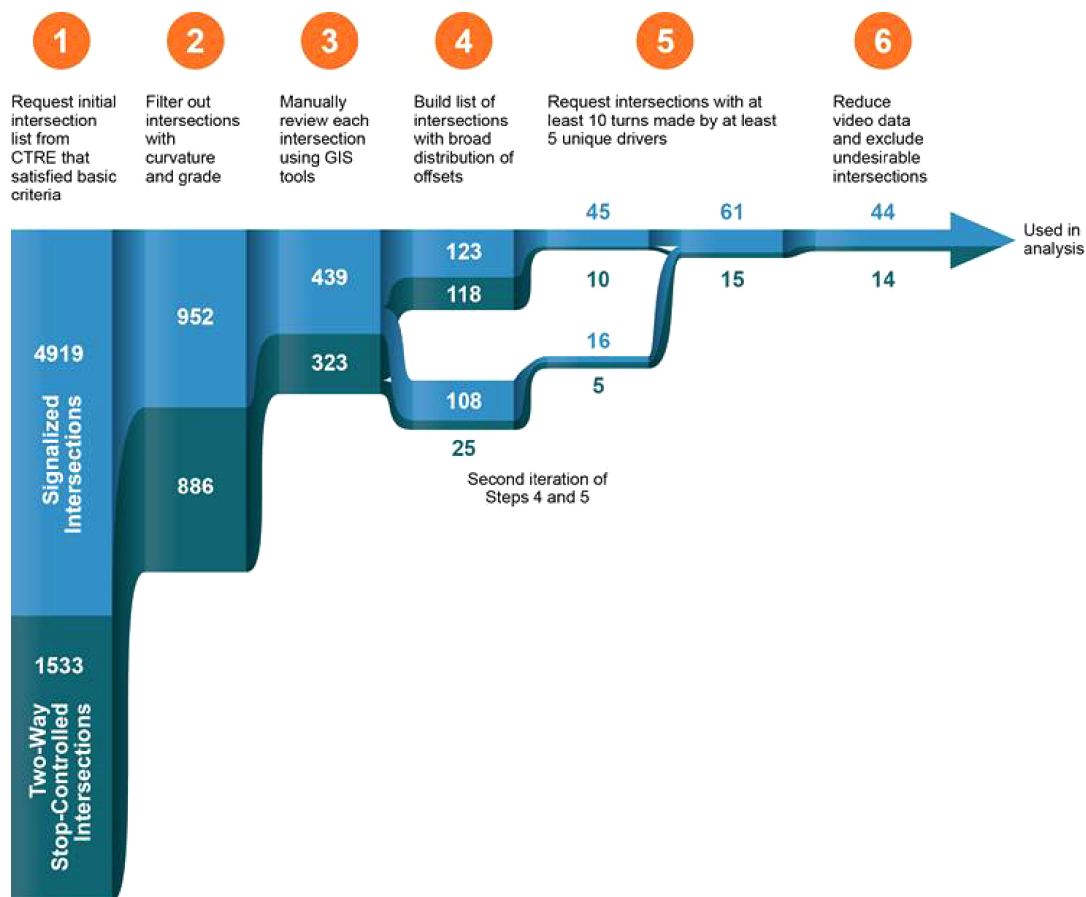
1

Request initial intersection list from CTRE that satisfied basic criteria

2

Filter out intersections with curvature and grade

3

Manually review each intersection using GIS tools

4

Build list of intersections with broad distribution of offsets

5

Request intersections with at least 10 turns made by at least 5 unique drivers

6

Reduce video data and exclude undesirable intersections

45

61

44

Used in analysis

123

10

15

14

118

439

952

16

4919

323

5

108

25

Second iteration of Steps 4 and 5

Signalized Intersections

886

1533

Two-Way Stop-Controlled Intersections